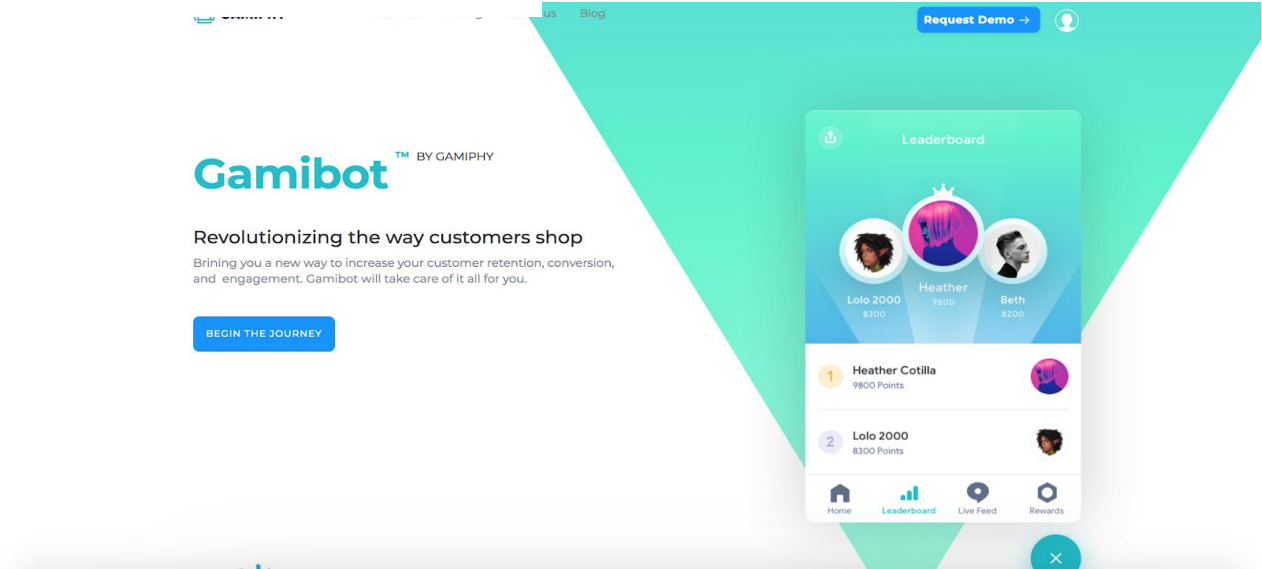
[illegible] us Blog

Request Demo →

Gamibot ™ BY GAMIPHY

Revolutionizing the way customers shop

Brining you a new way to increase your customer retention, conversion, and engagement. Gamibot will take care of it all for you.

BEGIN THE JOURNEY

Leaderboard

Lolo 2000
8300

Heather
9800

Beth
8200

1 Heather Cotilla
9800 Points

2 Lolo 2000
8300 Points

Home Leaderboard Live Feed Rewards